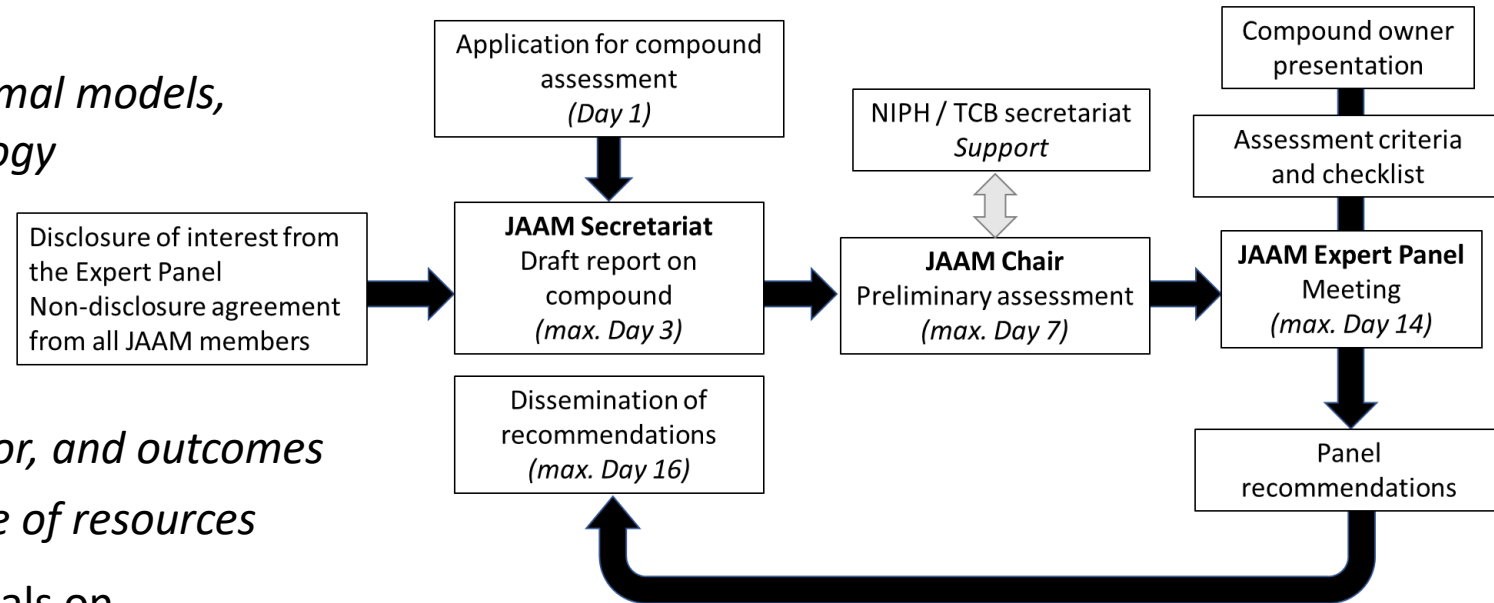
mal models,
ogy

or, and outcomes
e of resources
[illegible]

Disclosure of interest from the Expert Panel
Non-disclosure agreement from all JAAM members

Application for compound assessment
*(Day 1)*

**JAAM Secretariat**
Draft report on compound
*(max. Day 3)*

Dissemination of recommendations
*(max. Day 16)*

NIPH / TCB secretariat
*Support*

**JAAM Chair**
Preliminary assessment
*(max. Day 7)*

Compound owner presentation

Assessment criteria and checklist

**JAAM Expert Panel**
Meeting
*(max. Day 14)*

Panel recommendations